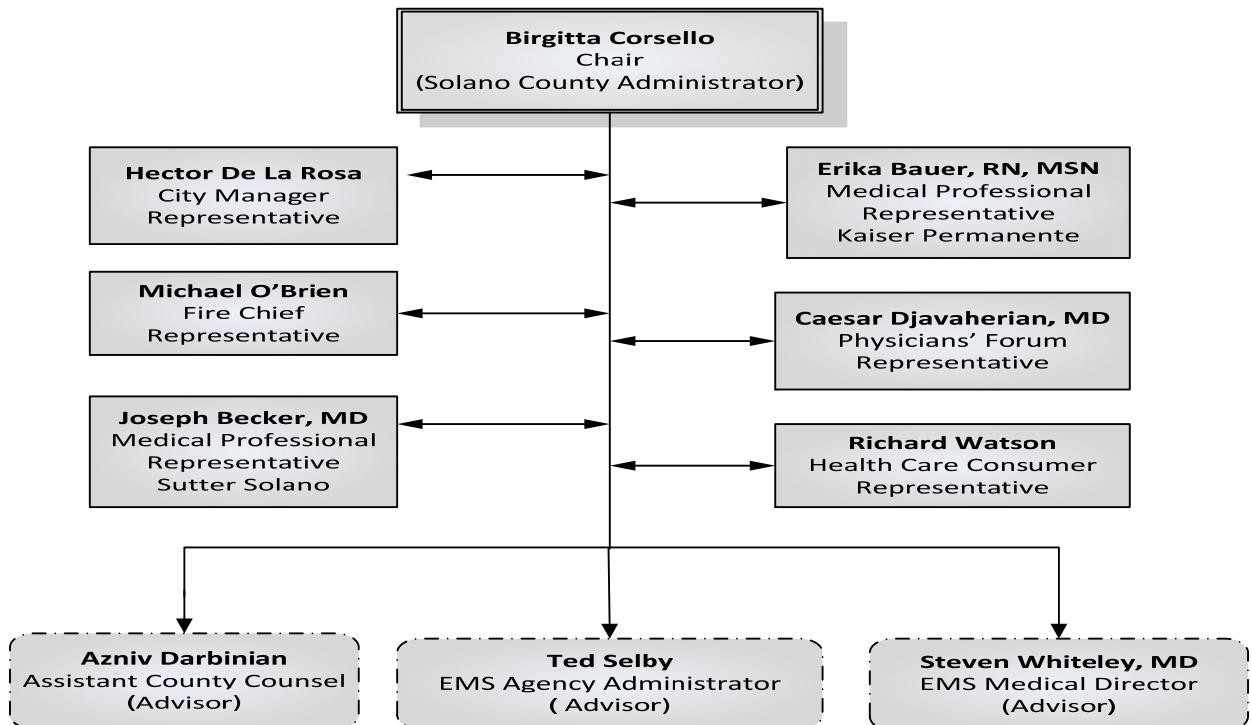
Birgitta Corsello
Chair
(Solano County Administrator)

Hector De La Rosa
City Manager
Representative

Erika Bauer, RN, MSN
Medical Professional
Representative
Kaiser Permanente

Michael O'Brien
Fire Chief
Representative

Caesar Djavaherian, MD
Physicians' Forum
Representative

Joseph Becker, MD
Medical Professional
Representative
Sutter Solano

Richard Watson
Health Care Consumer
Representative

Azniv Darbinian
Assistant County Counsel
(Advisor)

Ted Selby
EMS Agency Administrator
( Advisor)

Steven Whiteley, MD
EMS Medical Director
(Advisor)